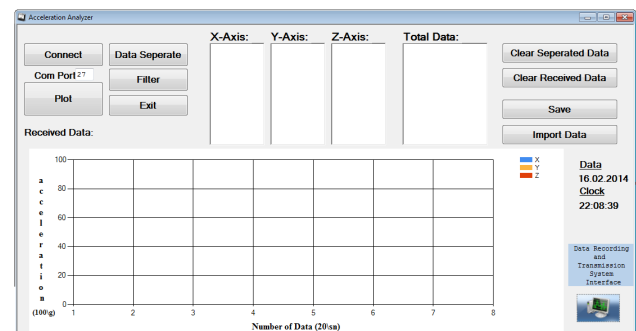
Acceleration Analyzer

Connect
Data Seperate
Com Port 27
Filter
Plot
Exit
X-Axis:
Y-Axis:
Z-Axis:
Total Data:
Clear Seperated Data
Clear Received Data
Save
Import Data
Received Data:

a
c
c
e
l
e
r
a
t
i
o
n
(100\g)

100
80
60
40
20
0
1
2
3
4
5
6
7
8
Number of Data (20\sn)

X
Y
Z

Data
16.02.2014
Clock
22:08:39

Data Recording and Transmission System Interface